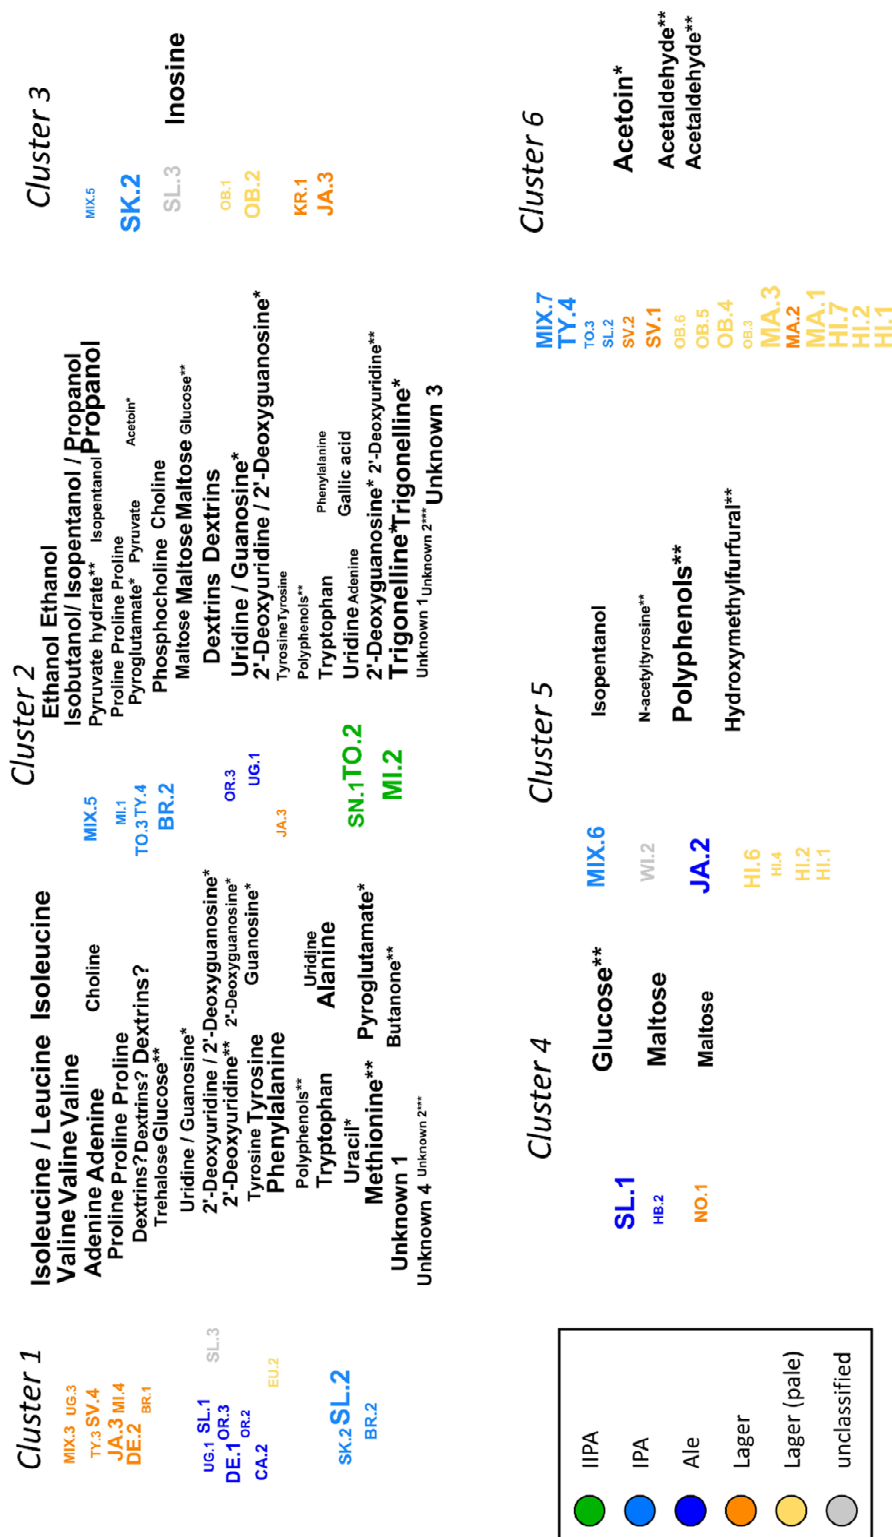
Cluster 1

MIX.3 UG.3
TY.3 SV.4
JA.3 MI.4
DE.2 BR.1

SL.3

UG.1 SL.1
DE.1 OR.3
CA.2 OR.2

EU.2

SK.2 SL.2
BR.2

Isoleucine / Leucine Isoleucine
Valine Valine Valine
Adenine Adenine
Proline Proline Proline
Dextrins? Dextrins? Dextrins?
Trehalose Glucose**
Choline
Uridine / Guanosine*
2'-Deoxyuridine / 2'-Deoxyguanosine*
2'-Deoxyuridine** 2'-Deoxyguanosine*
Tyrosine Tyrosine
Guanosine*
Phenylalanine
Polyphenols**
Tryptophan
Uridine
Alanine
Uracil*
Methionine**
Pyroglutamate*
Butanone**
Unknown 1
Unknown 4 Unknown 2***

Cluster 2

MIX.5
MI.1
TO.3 TY.4
BR.2
OR.3
UG.1
JA.3
SN.1 TO.2
MI.2

Ethanol Ethanol
Isobutanol/ Isopentanol / Propanol
Pyruvate hydrate** Isopentanol Propanol
Proline Proline Proline
Pyroglutamate* Pyruvate Pyruvate
Acetoin*
Phosphocholine Choline
Maltose Maltose Maltose Glucose**
Dextrins Dextrins
Uridine / Guanosine*
2'-Deoxyuridine / 2'-Deoxyguanosine*
Tyrosine Tyrosine
Polyphenols**
Phenylalanine
Tryptophan
Gallic acid
Uridine Adenine
2'-Deoxyguanosine* 2'-Deoxyuridine**
Trigonelline* Trigonelline*
Unknown 1 Unknown 2***
Unknown 3

Cluster 3

MIX.5
SK.2
SL.3
OB.1
OB.2
KR.1
JA.3
Inosine

Cluster 4

SL.1
HB.2
NO.1
Glucose**
Maltose
Maltose

Cluster 5

MIX.6
WI.2
JA.2
HI.6
HI.4
HI.2
HI.1
Isopentanol
N-acetyltyrosine**
Polyphenols**
Hydroxymethylfurfural**

Cluster 6

MIX.7
TY.4
TO.3
SL.2
SV.2
SV.1
OB.6
OB.5
OB.4
OB.3
MA.3
MA.2
MA.1
HI.7
HI.2
HI.1
Acetoin*
Acetaldehyde**
Acetaldehyde**

IIPA
IPA
Ale
Lager
Lager (pale)
unclassified